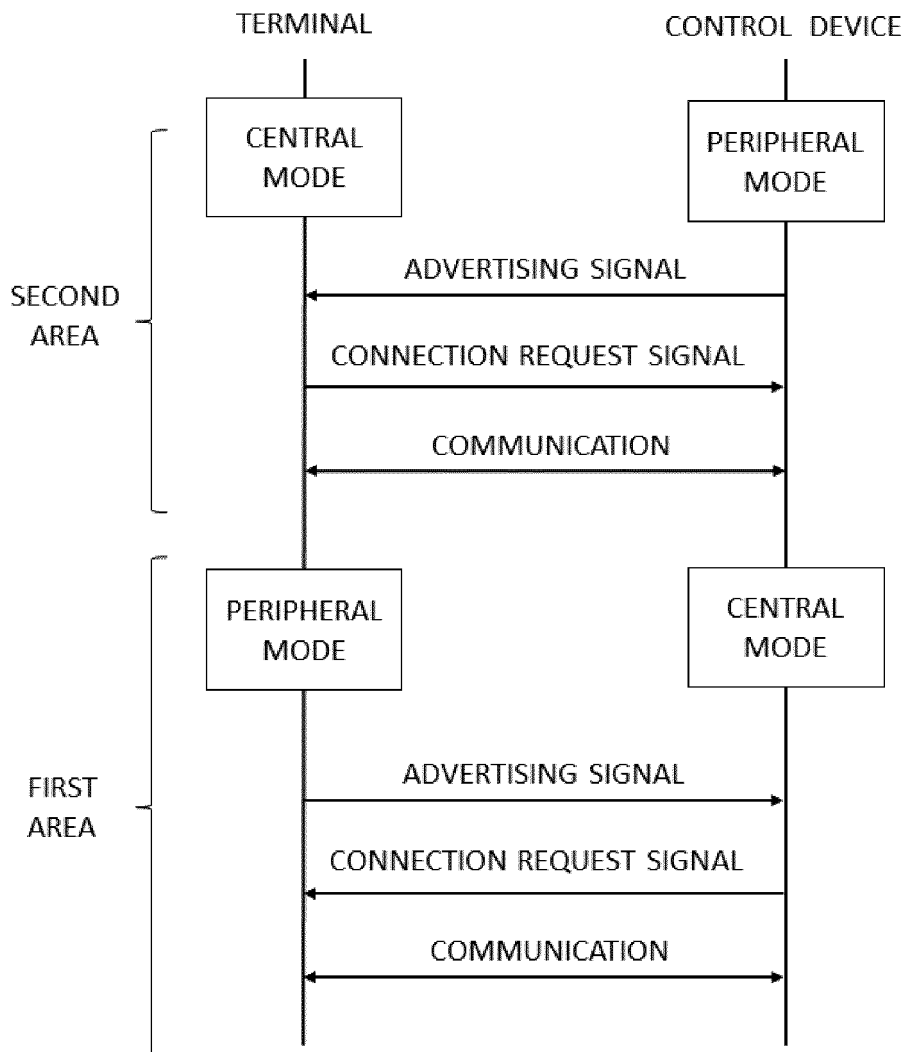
TERMINAL

CONTROL DEVICE

CENTRAL MODE

PERIPHERAL MODE

SECOND AREA

ADVERTISING SIGNAL

CONNECTION REQUEST SIGNAL

COMMUNICATION

PERIPHERAL MODE

CENTRAL MODE

FIRST AREA

ADVERTISING SIGNAL

CONNECTION REQUEST SIGNAL

COMMUNICATION